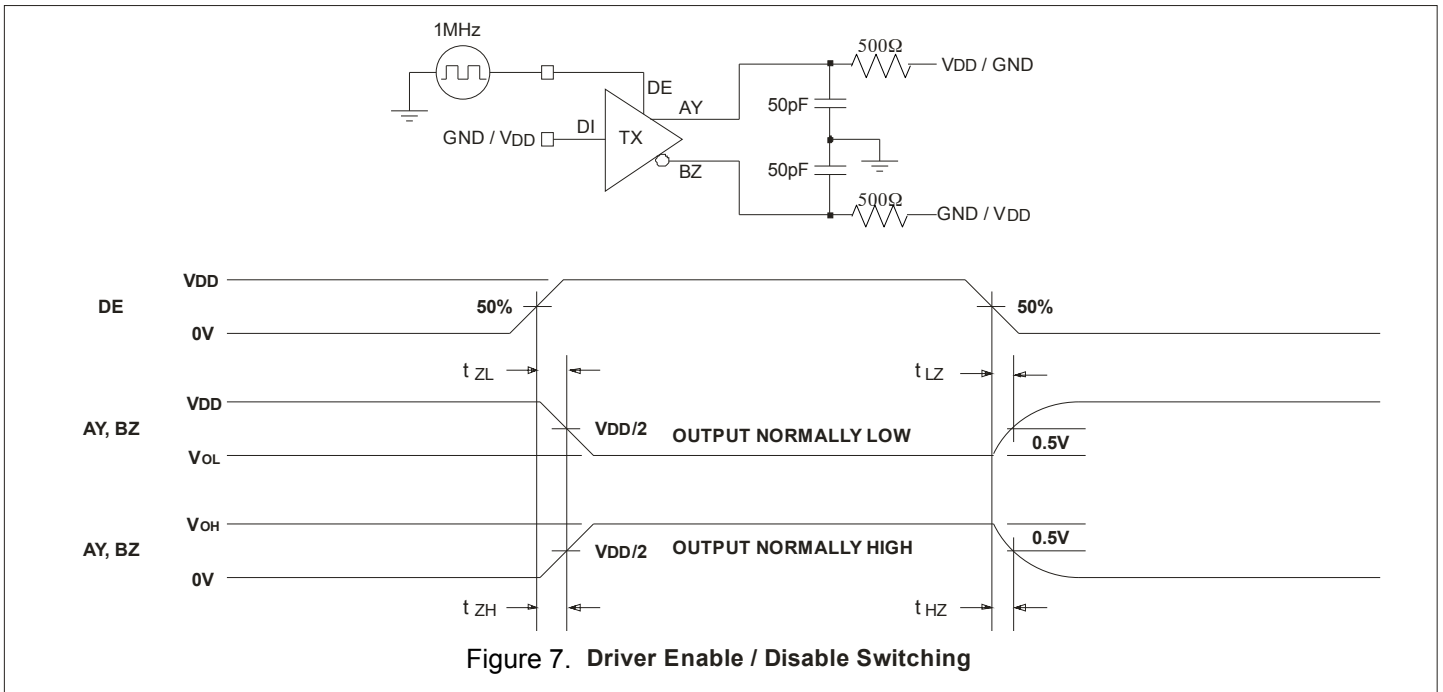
1MHz

DE

AY

500Ω

VDD / GND

50pF

DI

TX

GND / VDD

BZ

50pF

500Ω

GND / VDD

VDD

DE

50%

50%

0V

t ZL

t LZ

VDD

AY, BZ

VDD/2

OUTPUT NORMALLY LOW

0.5V

VOL

VOH

AY, BZ

VDD/2

OUTPUT NORMALLY HIGH

0.5V

0V

t ZH

t HZ

Figure 7. Driver Enable / Disable Switching